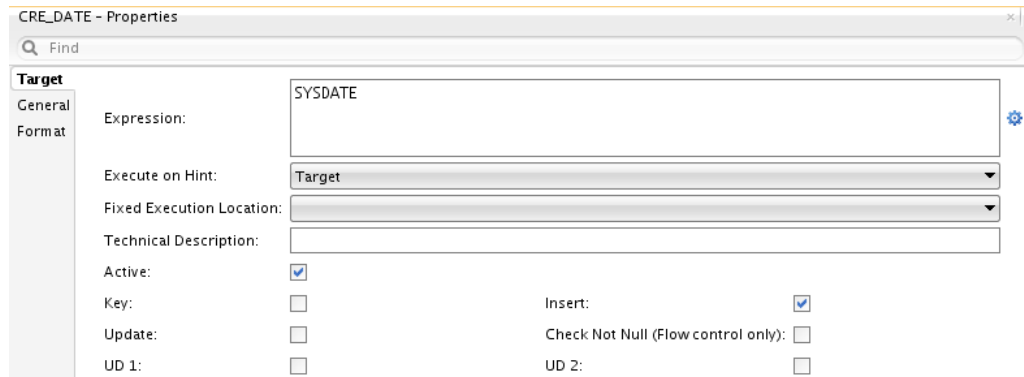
CRE_DATE - Properties

Find

Target
General
Format

Expression: SYSDATE

Execute on Hint: Target

Fixed Execution Location:

Technical Description:

Active:

Key:

Insert:

Update:

Check Not Null (Flow control only):

UD 1:

UD 2: